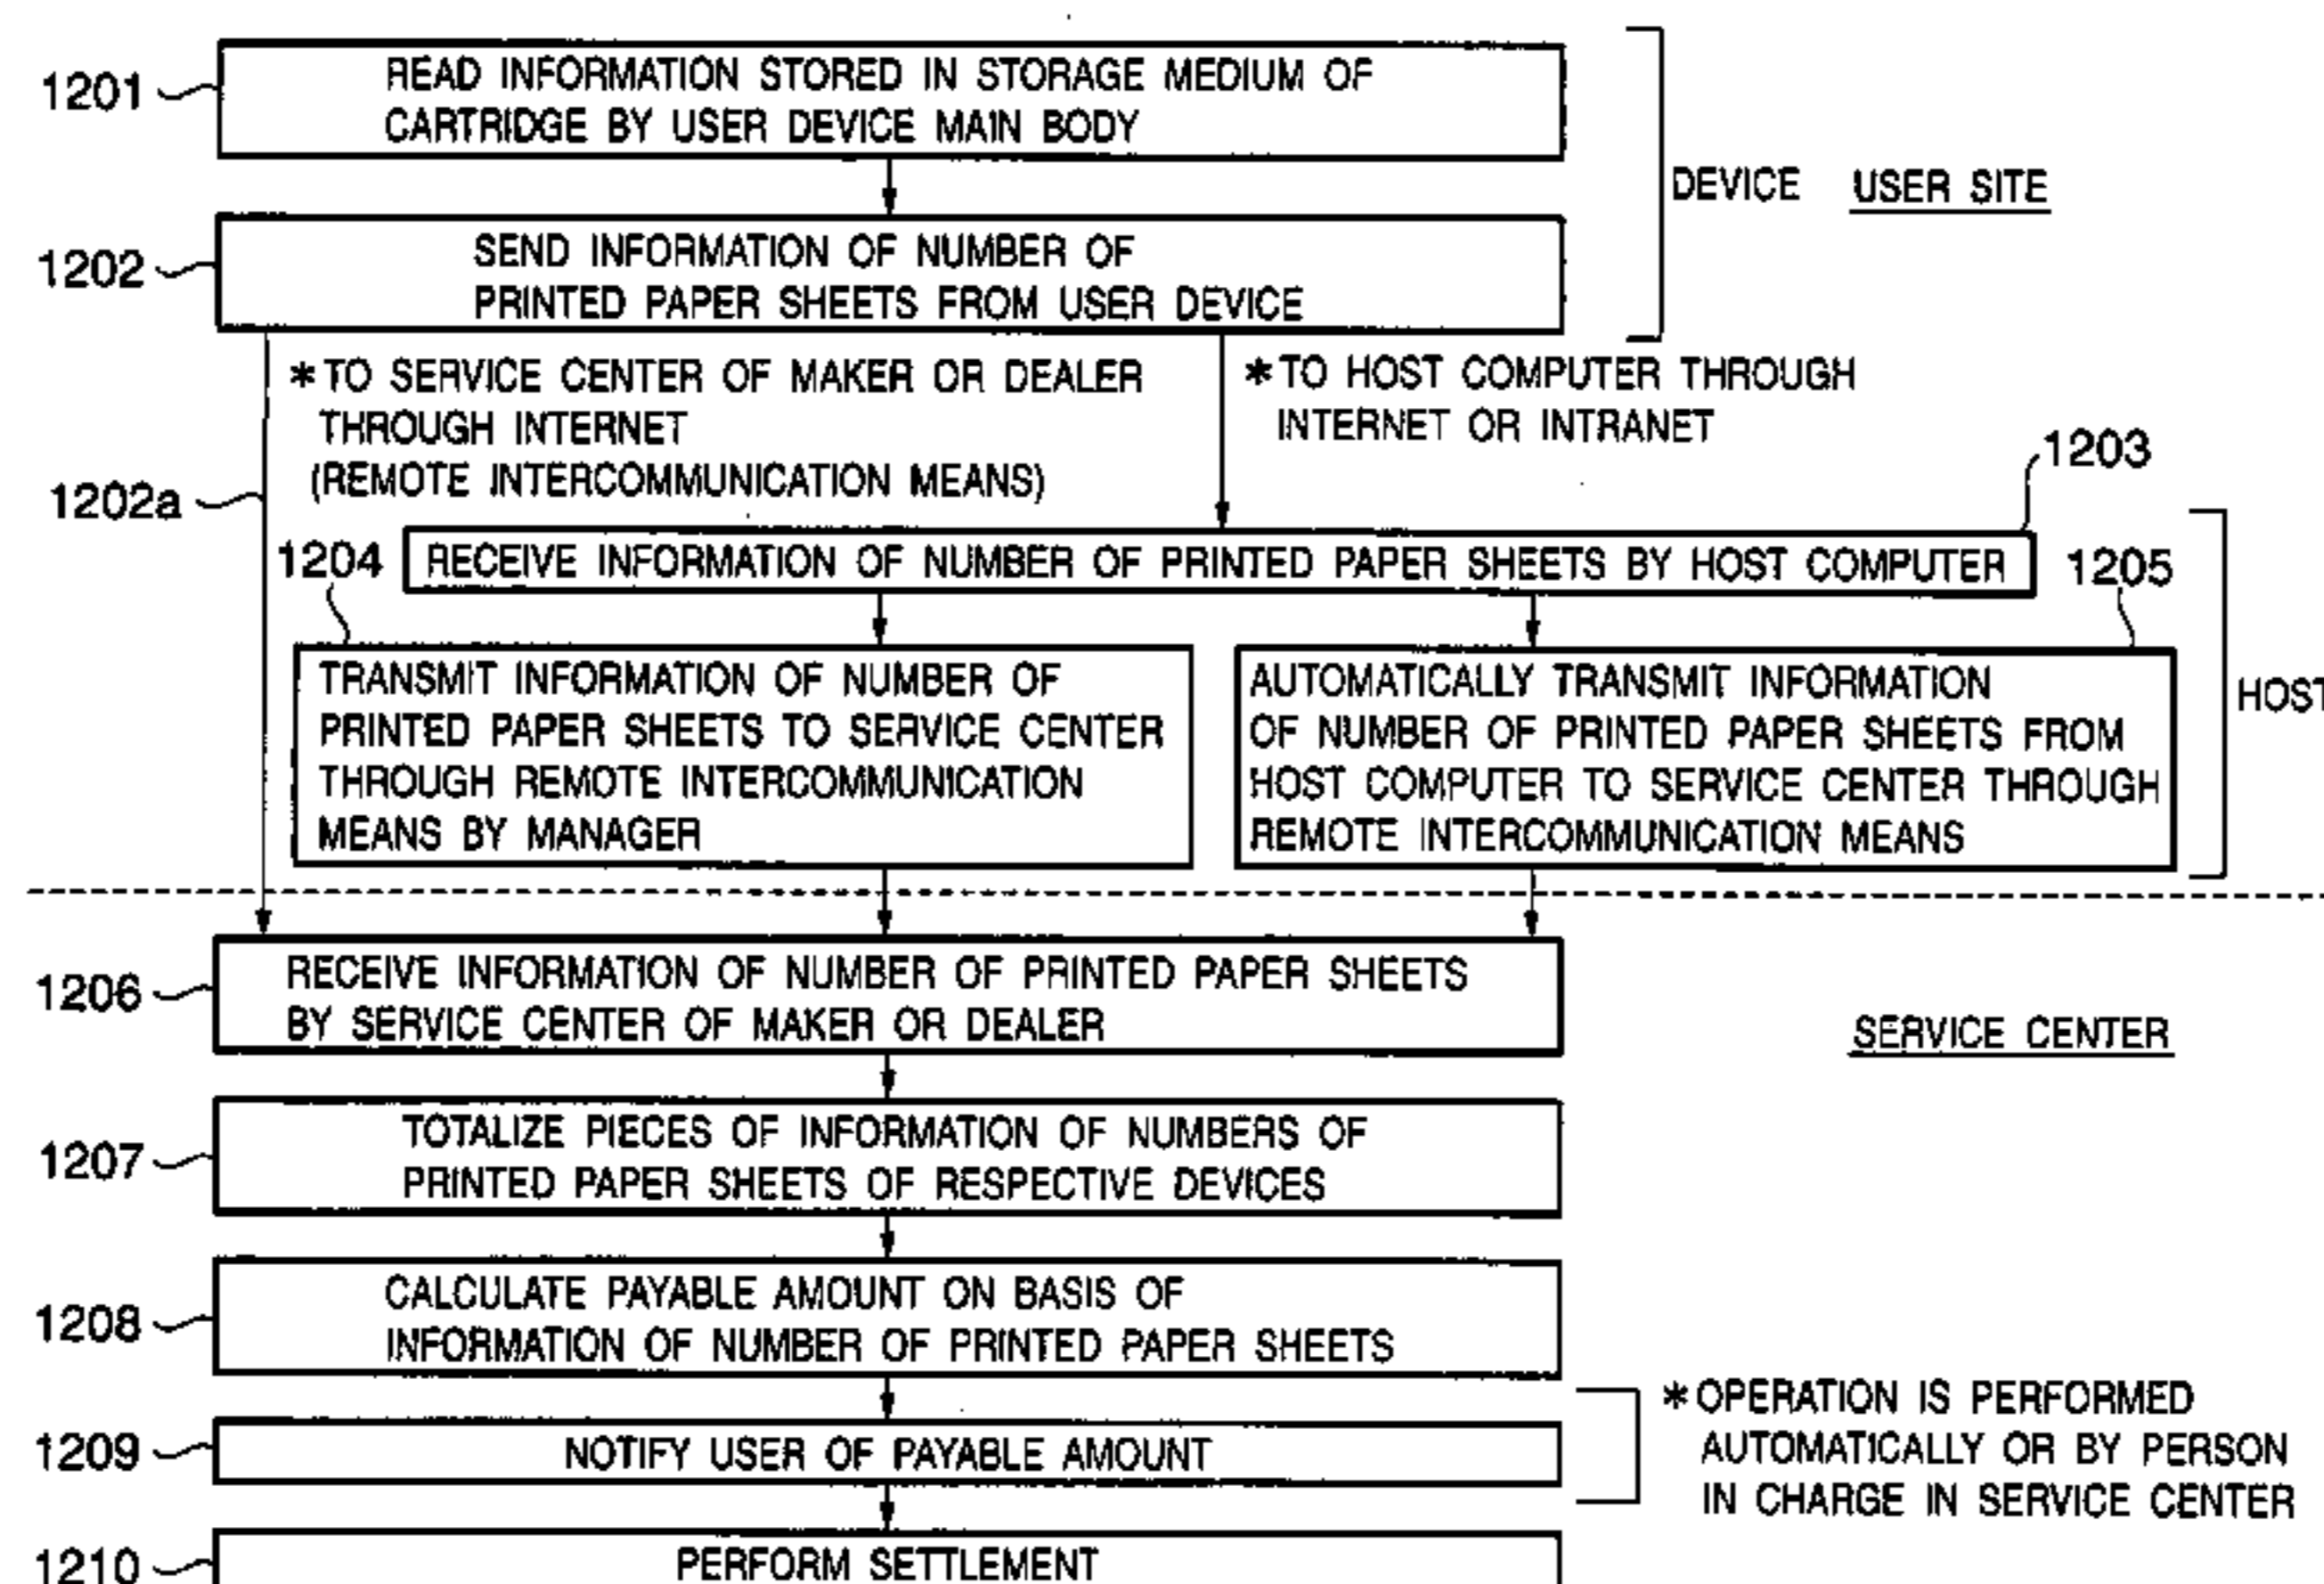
1201
READ INFORMATION STORED IN STORAGE MEDIUM OF CARTRIDGE BY USER DEVICE MAIN BODY

1202
SEND INFORMATION OF NUMBER OF PRINTED PAPER SHEETS FROM USER DEVICE

DEVICE

USER SITE

1202a

*TO SERVICE CENTER OF MAKER OR DEALER THROUGH INTERNET (REMOTE INTERCOMMUNICATION MEANS)

*TO HOST COMPUTER THROUGH INTERNET OR INTRANET

1203

1204

RECEIVE INFORMATION OF NUMBER OF PRINTED PAPER SHEETS BY HOST COMPUTER

1205

TRANSMIT INFORMATION OF NUMBER OF PRINTED PAPER SHEETS TO SERVICE CENTER THROUGH REMOTE INTERCOMMUNICATION MEANS BY MANAGER

AUTOMATICALLY TRANSMIT INFORMATION OF NUMBER OF PRINTED PAPER SHEETS FROM HOST COMPUTER TO SERVICE CENTER THROUGH REMOTE INTERCOMMUNICATION MEANS

HOST

1206
RECEIVE INFORMATION OF NUMBER OF PRINTED PAPER SHEETS BY SERVICE CENTER OF MAKER OR DEALER

SERVICE CENTER

1207
TOTALIZE PIECES OF INFORMATION OF NUMBERS OF PRINTED PAPER SHEETS OF RESPECTIVE DEVICES

1208
CALCULATE PAYABLE AMOUNT ON BASIS OF INFORMATION OF NUMBER OF PRINTED PAPER SHEETS

1209
NOTIFY USER OF PAYABLE AMOUNT

*OPERATION IS PERFORMED AUTOMATICALLY OR BY PERSON IN CHARGE IN SERVICE CENTER

1210
PERFORM SETTLEMENT